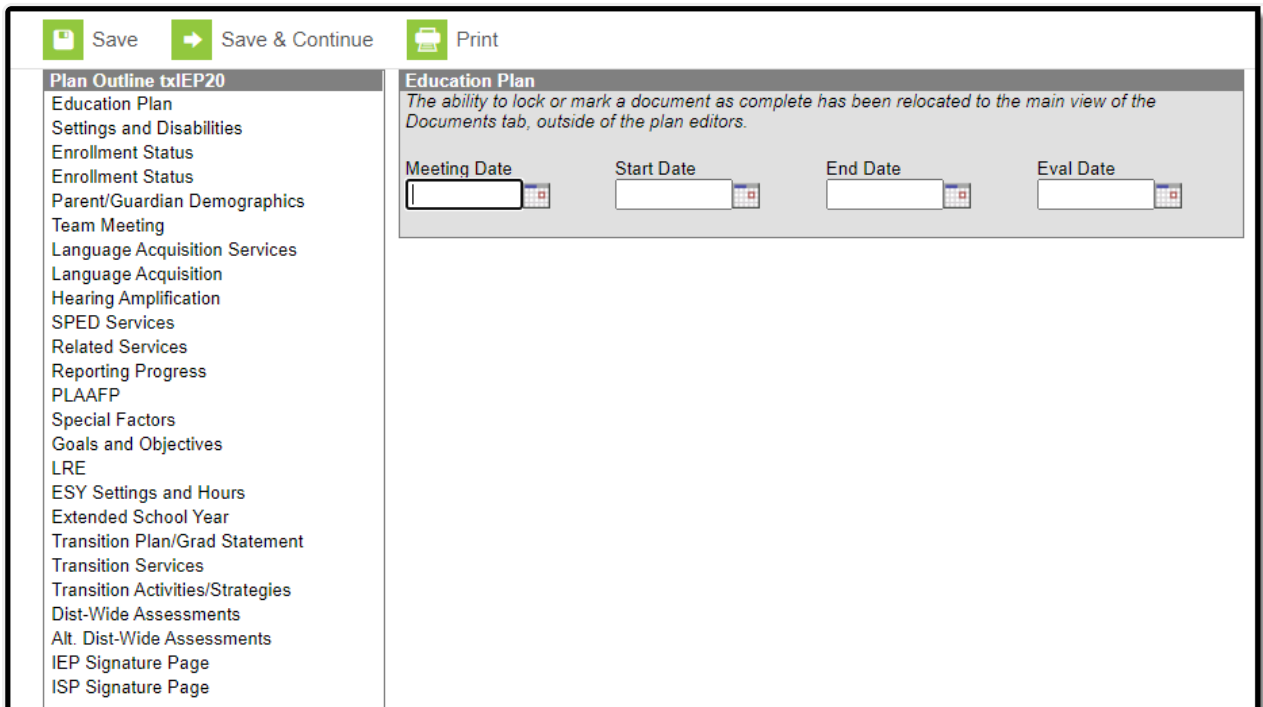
Save Save & Continue Print

Plan Outline txIEP20
Education Plan
Settings and Disabilities
Enrollment Status
Enrollment Status
Parent/Guardian Demographics
Team Meeting
Language Acquisition Services
Language Acquisition
Hearing Amplification
SPED Services
Related Services
Reporting Progress
PLAAFP
Special Factors
Goals and Objectives
LRE
ESY Settings and Hours
Extended School Year
Transition Plan/Grad Statement
Transition Services
Transition Activities/Strategies
Dist-Wide Assessments
Alt. Dist-Wide Assessments
IEP Signature Page
ISP Signature Page

Education Plan
The ability to lock or mark a document as complete has been relocated to the main view of the Documents tab, outside of the plan editors.

Meeting Date
Start Date
End Date
Eval Date